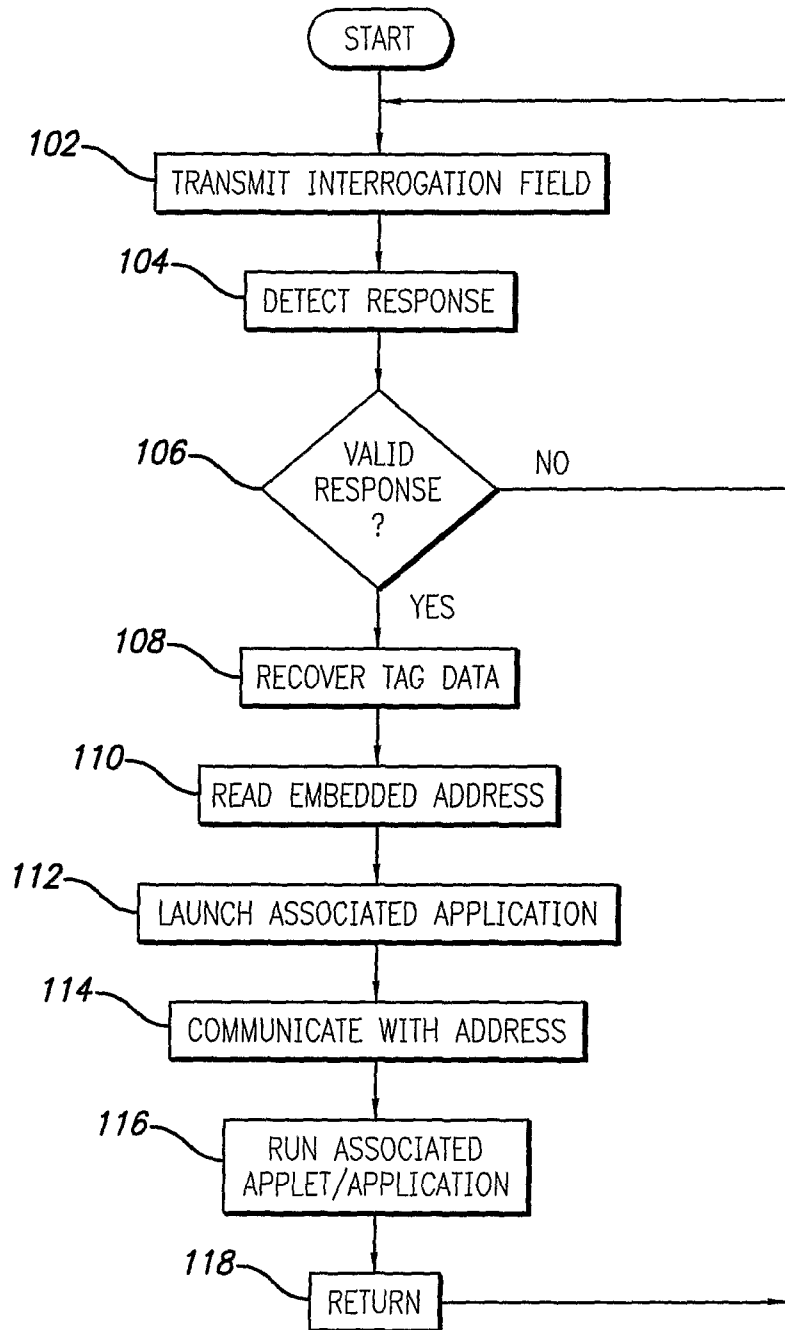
START

102 TRANSMIT INTERROGATION FIELD

104 DETECT RESPONSE

106 VALID RESPONSE ?

NO

YES

108 RECOVER TAG DATA

110 READ EMBEDDED ADDRESS

112 LAUNCH ASSOCIATED APPLICATION

114 COMMUNICATE WITH ADDRESS

116 RUN ASSOCIATED APPLET/APPLICATION

118 RETURN